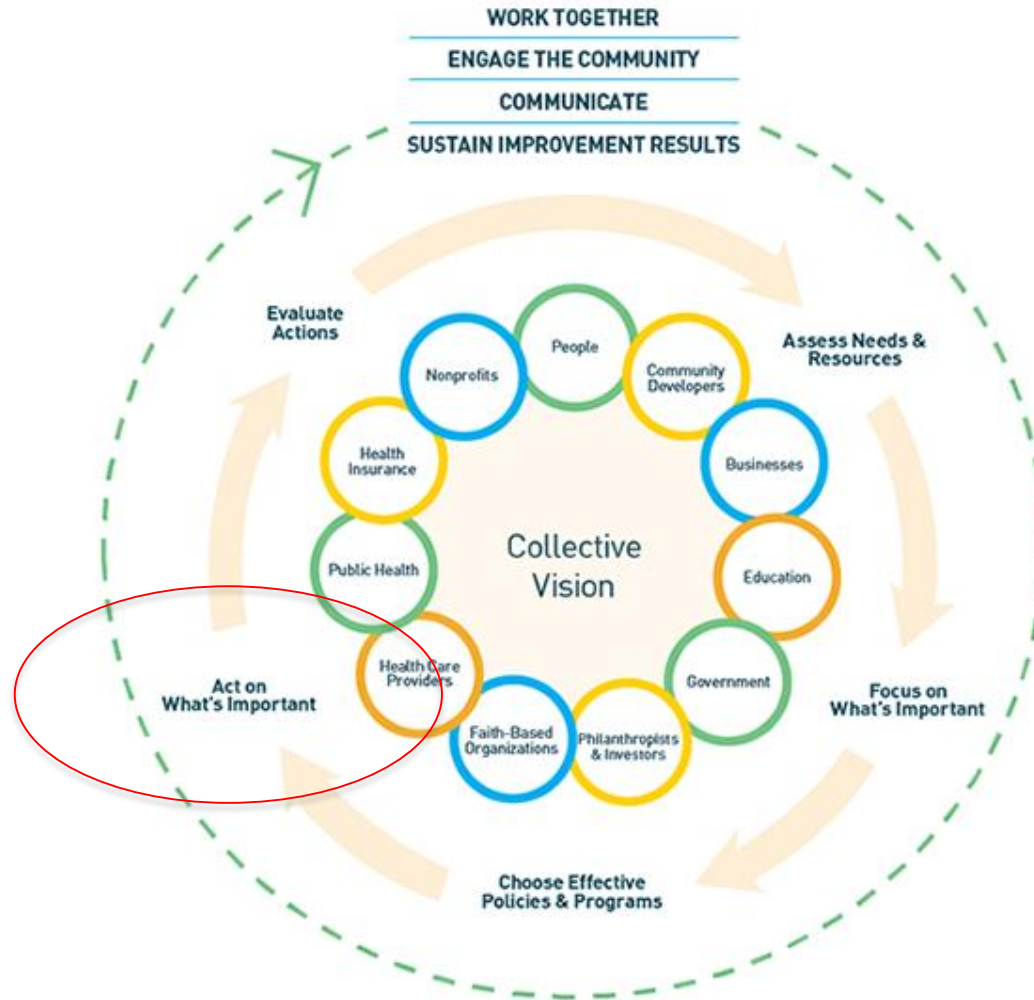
WORK TOGETHER
ENGAGE THE COMMUNITY
COMMUNICATE
SUSTAIN IMPROVEMENT RESULTS

Evaluate Actions

Assess Needs & Resources

Focus on What's Important

Choose Effective Policies & Programs

Act on What's Important

People
Community Developers
Businesses
Education
Government
Philanthropists & Investors
Faith-Based Organizations
Health Care Providers
Public Health
Health Insurance
Nonprofits

Collective Vision